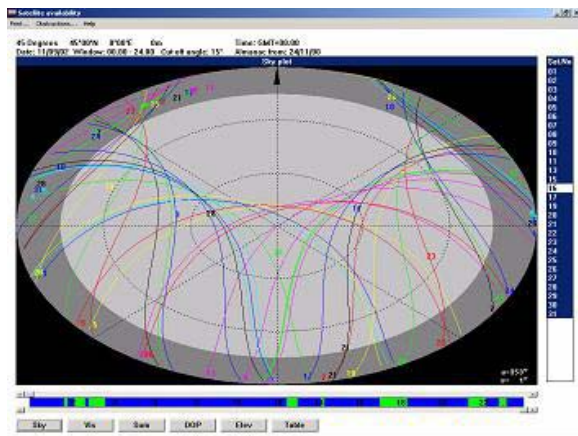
Satellite availability
Print... Obstructions... Help

45 Degrees 45°00'N 0°00'E 0m
Date: 11/09/02 Window: 00:00 - 24:00 Cut-off angle: 15°
Time: GMT+00:00
Almanac from: 24/11/00

Sky plot

Sat.No
01
02
03
04
05
06
07
08
09
10
11
13
14
15
16
17
18
19
20
21
22
23
24
25
26
27
28
29
30
31

Sky
Vis
Sats
DOP
Elev
Table